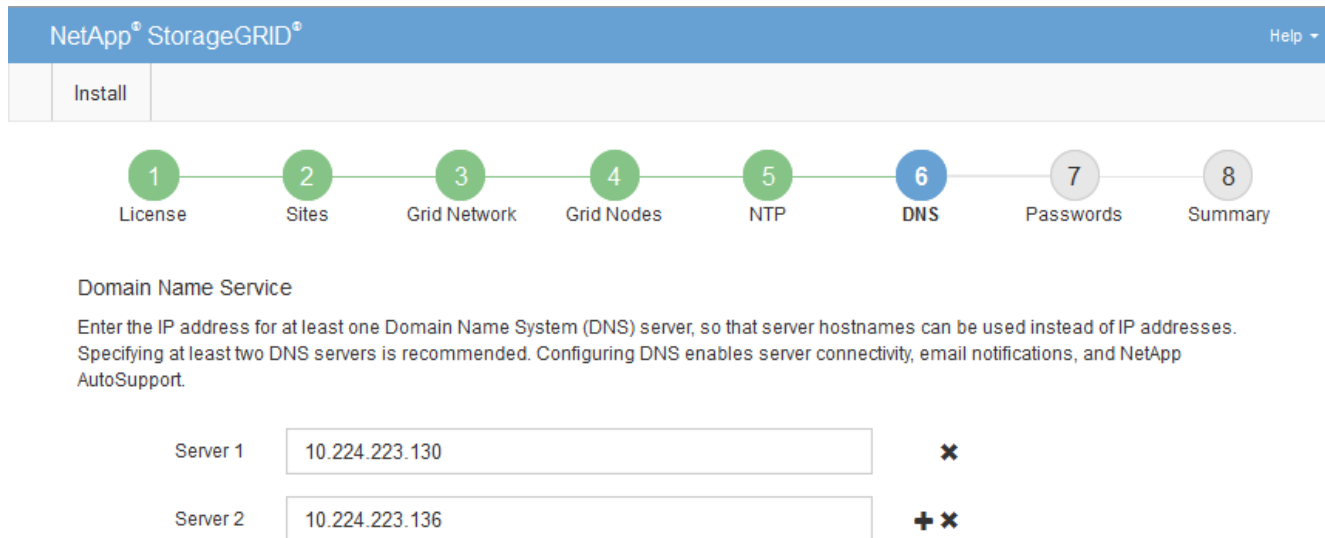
NetApp® StorageGRID®

Help ▾

Install

1 License
2 Sites
3 Grid Network
4 Grid Nodes
5 NTP
6 DNS
7 Passwords
8 Summary

Domain Name Service

Enter the IP address for at least one Domain Name System (DNS) server, so that server hostnames can be used instead of IP addresses. Specifying at least two DNS servers is recommended. Configuring DNS enables server connectivity, email notifications, and NetApp AutoSupport.

Server 1 10.224.223.130 ✖

Server 2 10.224.223.136 ✚ ✖